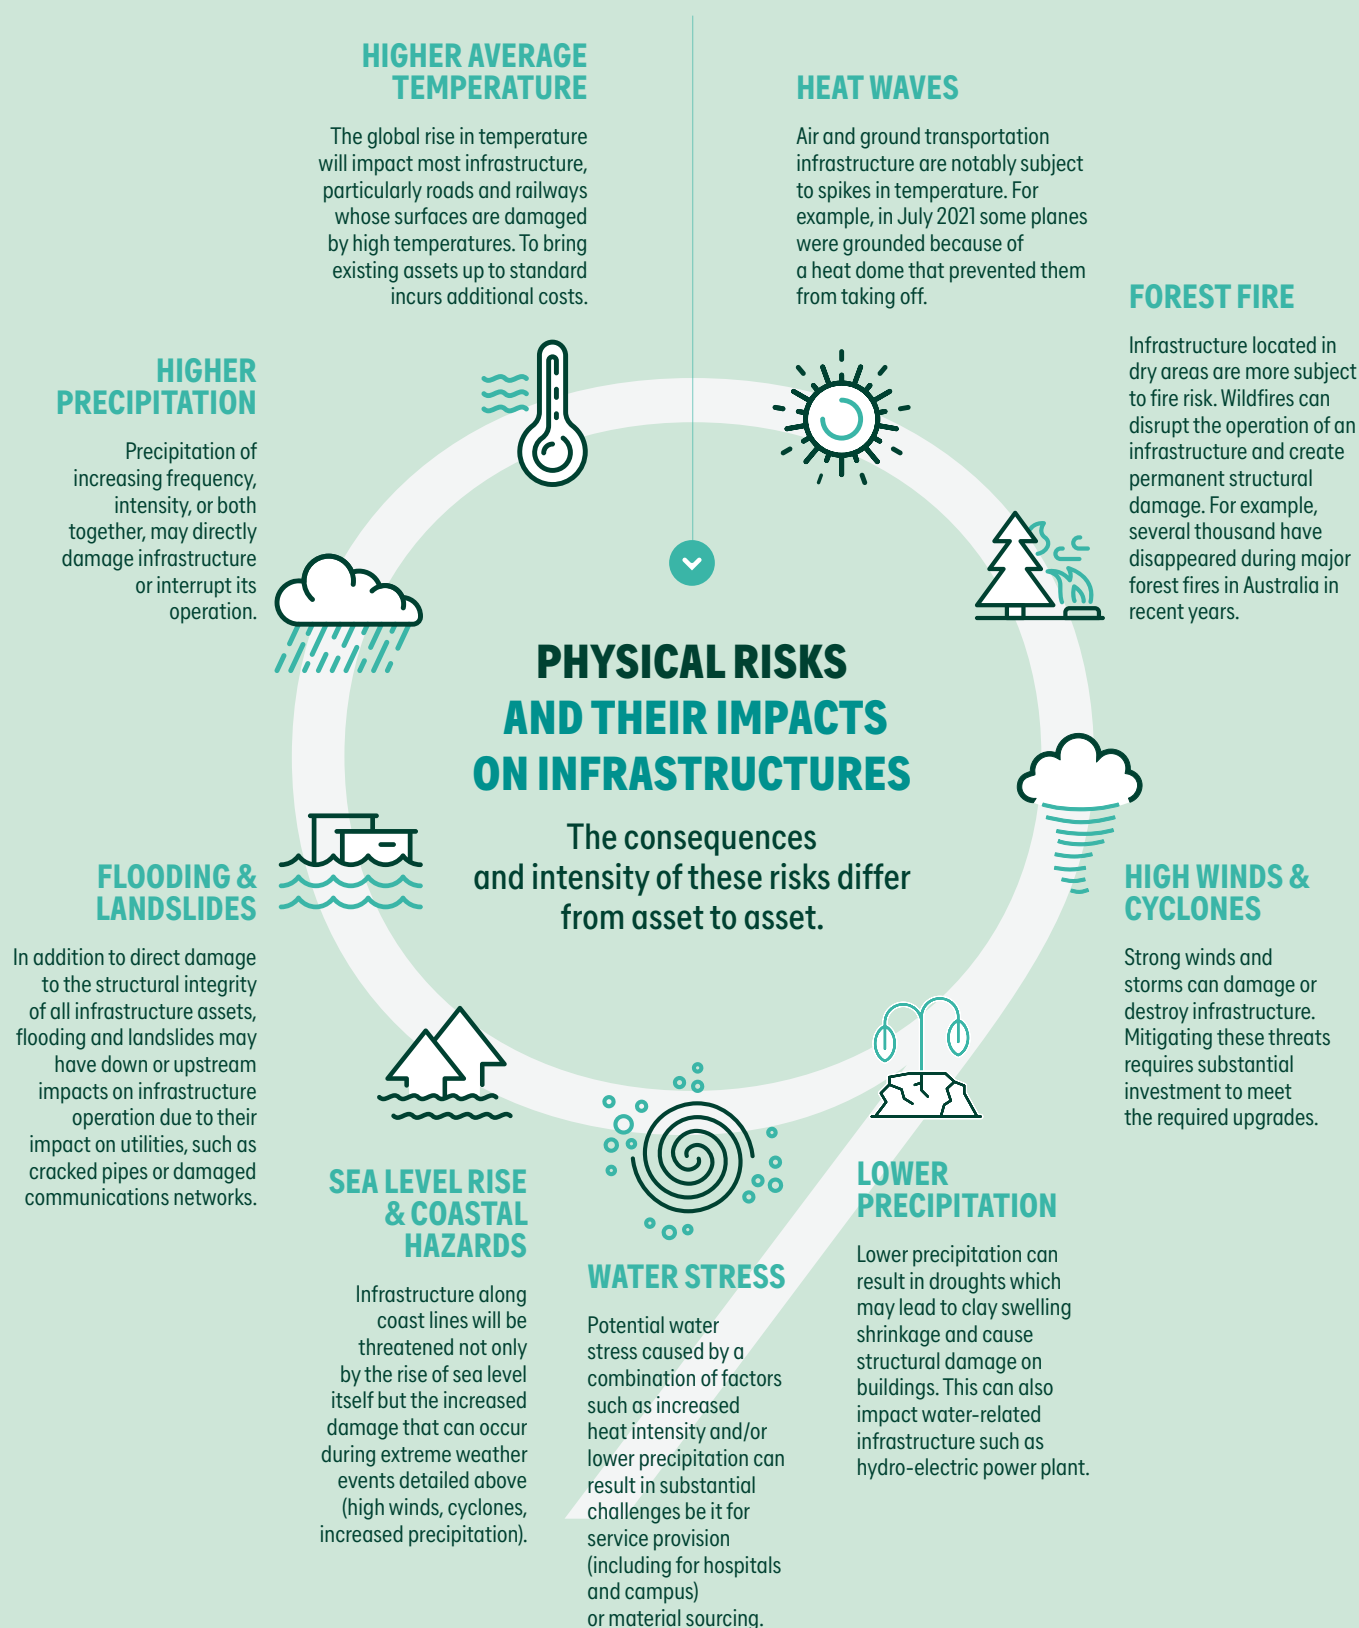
HIGHER AVERAGE TEMPERATURE

The global rise in temperature will impact most infrastructure, particularly roads and railways whose surfaces are damaged by high temperatures. To bring existing assets up to standard incurs additional costs.

HEAT WAVES

Air and ground transportation infrastructure are notably subject to spikes in temperature. For example, in July 2021 some planes were grounded because of a heat dome that prevented them from taking off.

FOREST FIRE

Infrastructure located in dry areas are more subject to fire risk. Wildfires can disrupt the operation of an infrastructure and create permanent structural damage. For example, several thousand have disappeared during major forest fires in Australia in recent years.

HIGHER PRECIPITATION

Precipitation of increasing frequency, intensity, or both together, may directly damage infrastructure or interrupt its operation.

PHYSICAL RISKS AND THEIR IMPACTS ON INFRASTRUCTURES

The consequences and intensity of these risks differ from asset to asset.

FLOODING & LANDSLIDES

In addition to direct damage to the structural integrity of all infrastructure assets, flooding and landslides may have down or upstream impacts on infrastructure operation due to their impact on utilities, such as cracked pipes or damaged communications networks.

HIGH WINDS & CYCLONES

Strong winds and storms can damage or destroy infrastructure. Mitigating these threats requires substantial investment to meet the required upgrades.

SEA LEVEL RISE & COASTAL HAZARDS

Infrastructure along coast lines will be threatened not only by the rise of sea level itself but the increased damage that can occur during extreme weather events detailed above (high winds, cyclones, increased precipitation).

WATER STRESS

Potential water stress caused by a combination of factors such as increased heat intensity and/or lower precipitation can result in substantial challenges be it for service provision (including for hospitals and campus) or material sourcing.

LOWER PRECIPITATION

Lower precipitation can result in droughts which may lead to clay swelling shrinkage and cause structural damage on buildings. This can also impact water-related infrastructure such as hydro-electric power plant.